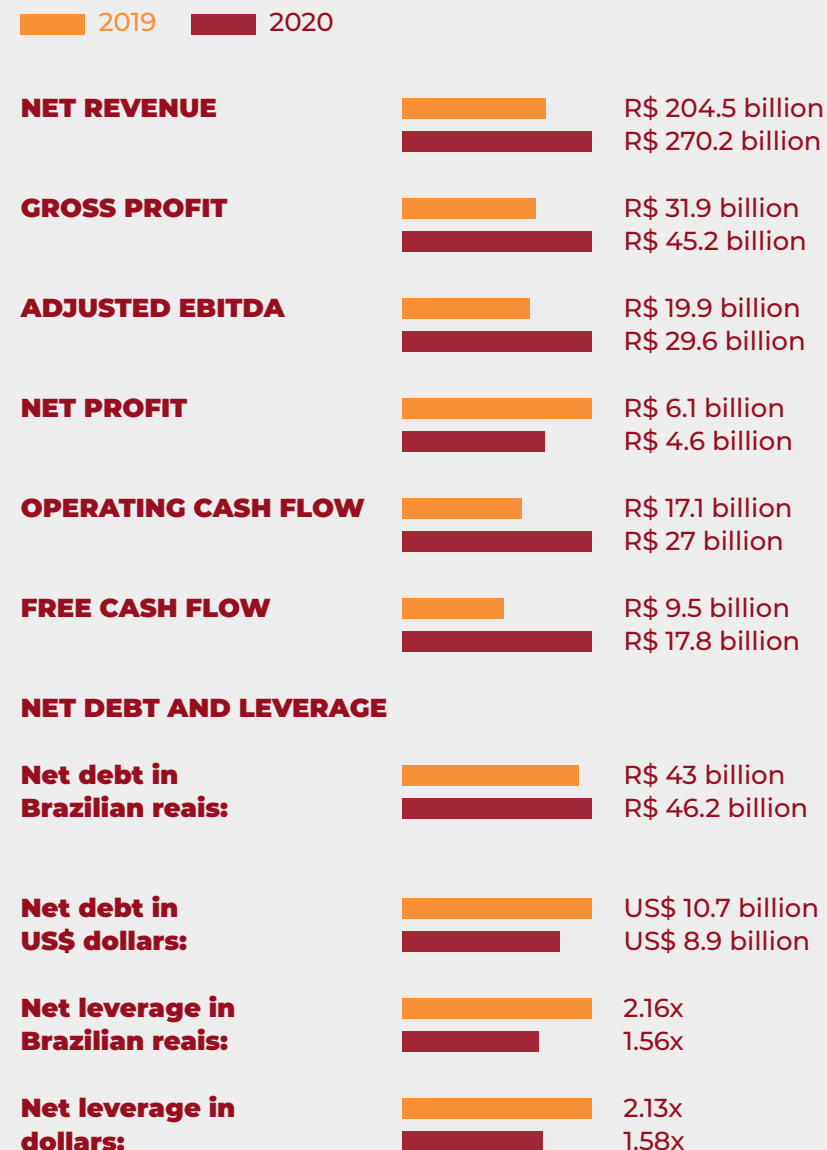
2019 2020

NET REVENUE
R$ 204.5 billion
R$ 270.2 billion

GROSS PROFIT
R$ 31.9 billion
R$ 45.2 billion

ADJUSTED EBITDA
R$ 19.9 billion
R$ 29.6 billion

NET PROFIT
R$ 6.1 billion
R$ 4.6 billion

OPERATING CASH FLOW
R$ 17.1 billion
R$ 27 billion

FREE CASH FLOW
R$ 9.5 billion
R$ 17.8 billion

NET DEBT AND LEVERAGE

Net debt in Brazilian reais:
R$ 43 billion
R$ 46.2 billion

Net debt in US$ dollars:
US$ 10.7 billion
US$ 8.9 billion

Net leverage in Brazilian reais:
2.16x
1.56x

Net leverage in dollars:
2.13x
1.58x